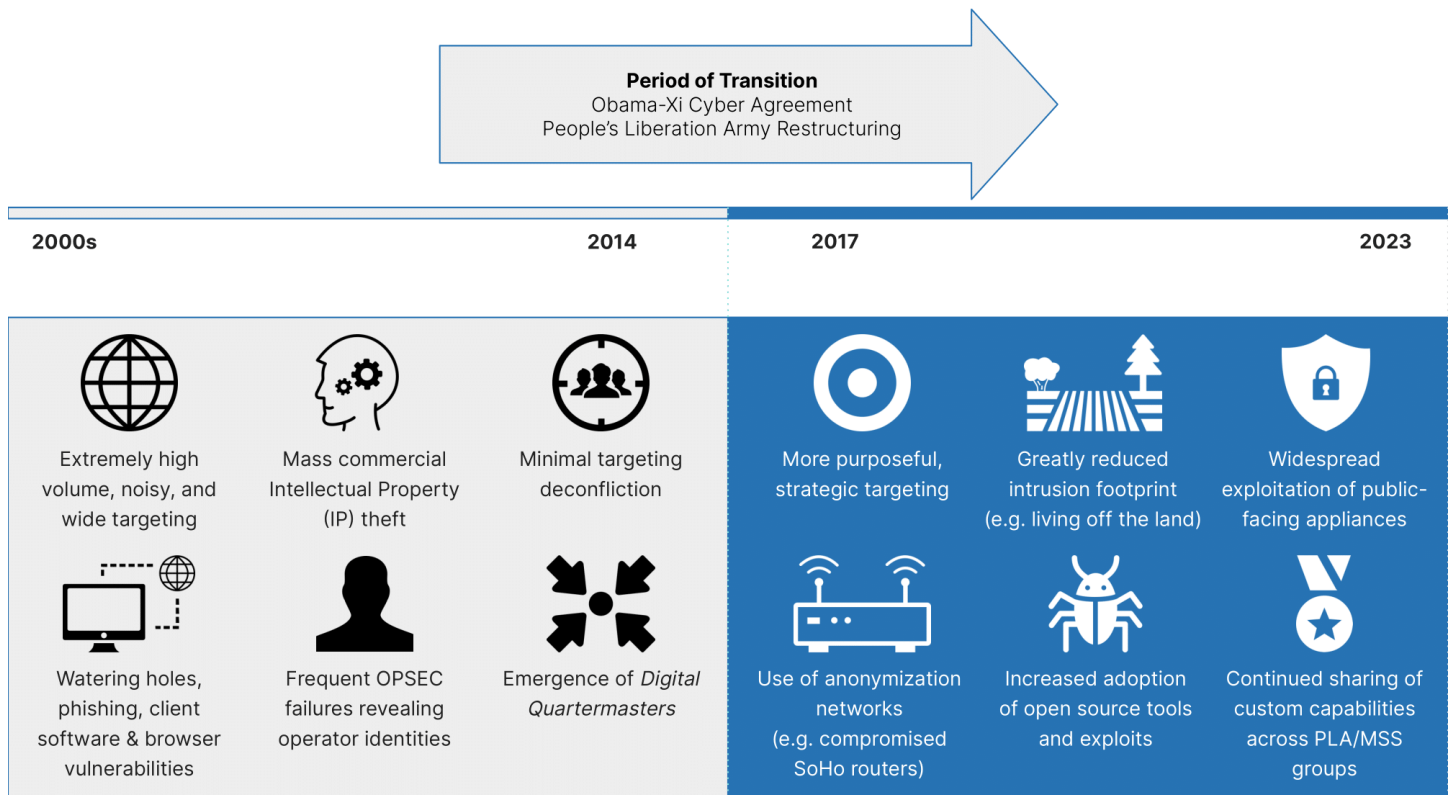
**Period of Transition**
Obama-Xi Cyber Agreement
People's Liberation Army Restructuring

2000s

2014

2017

2023

Extremely high volume, noisy, and wide targeting

Mass commercial Intellectual Property (IP) theft

Minimal targeting deconfliction

Watering holes, phishing, client software & browser vulnerabilities

Frequent OPSEC failures revealing operator identities

Emergence of *Digital Quartermasters*

More purposeful, strategic targeting

Greatly reduced intrusion footprint (e.g. living off the land)

Widespread exploitation of public-facing appliances

Use of anonymization networks (e.g. compromised SoHo routers)

Increased adoption of open source tools and exploits

Continued sharing of custom capabilities across PLA/MSS groups